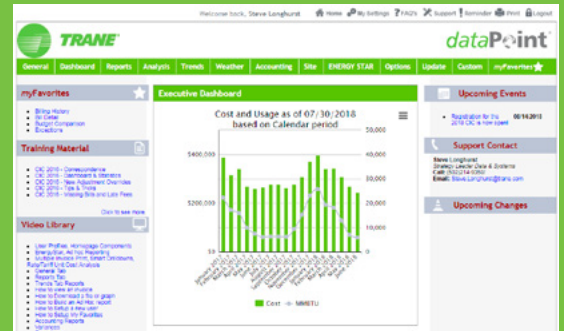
Welcome back, Steve Longhurst  Home  My Settings  FAQ's  Support  Reminder  Print  Logout

TRANE

dataPoint

General | Dashboard | Reports | Analysis | Trends | Weather | Accounting | Site | ENERGY STAR | Options | Update | Custom | myFavorites

myFavorites

Billing History
Bill Detail
Budget Comparison
Exceptions

Training Material

CIC 2018 - Correspondence
CIC 2018 - Dashboard & Interface
CIC 2018 - New Adjustment Overrides
CIC 2018 - Tips & Tricks
CIC 2018 - Viewing Bills and Late Fees

Click to see more

Video Library

User Profiles, Homepage Components
EnergyStar, Ad Hoc Reporting
Multiple Invoice Print, Smart Dividends, Rate Tariff and Cost Analysis
General Tab
Reports Tab
Trends Tab Reports
How to view an invoice
How to Download a file or graph
How to Build an Ad Hoc report
How to Setup a new user
How to Setup My Favorites
Accounting Reports
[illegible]

Executive Dashboard

Cost and Usage as of 07/30/2018
based on Calendar period

$400,000
$200,000
$0

50,000
40,000
30,000
20,000
10,000
0

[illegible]

Cost  MMBTU

Upcoming Events

Registration for the 2018 CIC is now open!  06/14/2018

Support Contact

Steve Longhurst
Strategic Leader Data & Systems
Ph: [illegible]
Email: Steve.Longhurst@trane.com

Upcoming Changes